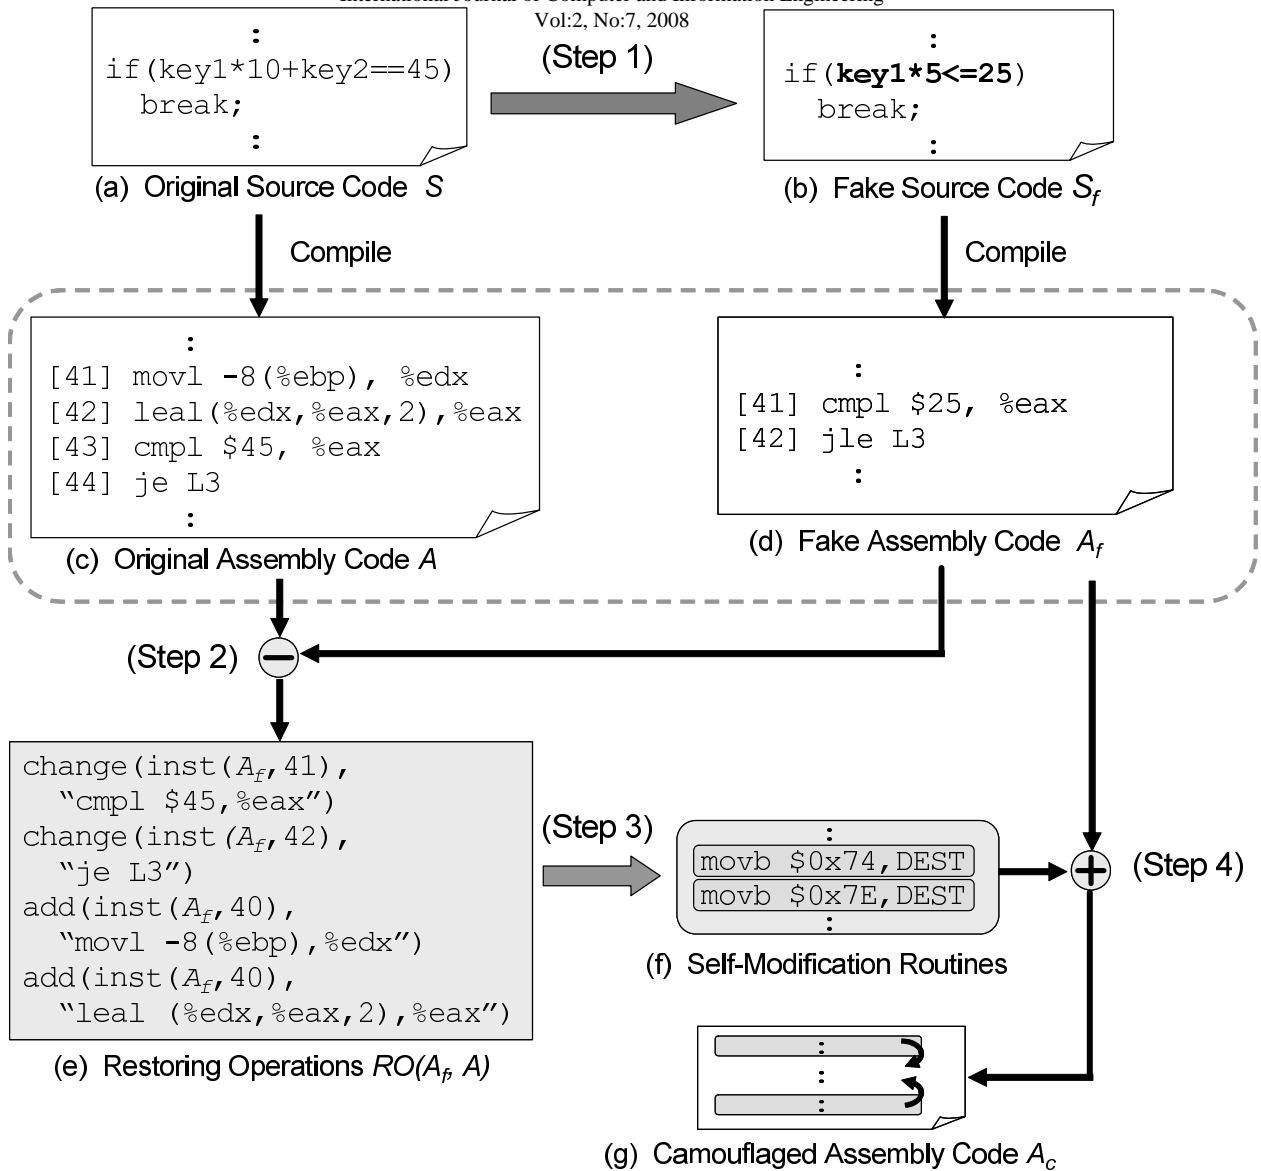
International Journal of Computer and Information Engineering
Vol:2, No:7, 2008

:
if(key1*10+key2==45)
break;
:

(a) Original Source Code $S$

(Step 1)

:
if(**key1*5<=25**)
break;
:

(b) Fake Source Code $S_f$

Compile

Compile

:
[41] movl -8(%ebp), %edx
[42] leal(%edx,%eax,2),%eax
[43] cmpl $45, %eax
[44] je L3
:

(c) Original Assembly Code $A$

:
[41] cmpl $25, %eax
[42] jle L3
:

(d) Fake Assembly Code $A_f$

(Step 2)

change(inst($A_f$,41),
"cmpl $45,%eax")
change(inst($A_f$,42),
"je L3")
add(inst($A_f$,40),
"movl -8(%ebp),%edx")
add(inst($A_f$,40),
"leal (%edx,%eax,2),%eax")

(e) Restoring Operations $RO(A_f, A)$

(Step 3)

:
movb $0x74,DEST
movb $0x7E,DEST
:

(f) Self-Modification Routines

(Step 4)

:
:
:

(g) Camouflaged Assembly Code $A_c$